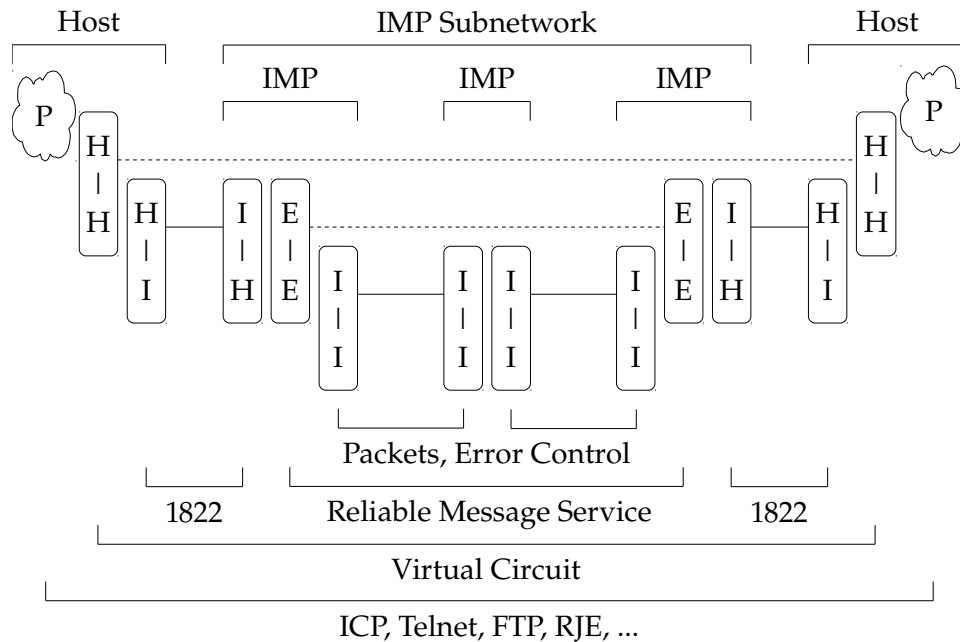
Host

IMP Subnetwork

Host

IMP

IMP

IMP

P

H
|
H

H
|
I

I
|
H

E
|
E

I
|
I

I
|
I

I
|
I

I
|
I

E
|
E

I
|
H

H
|
I

H
|
H

P

Packets, Error Control

1822

Reliable Message Service

1822

Virtual Circuit

ICP, Telnet, FTP, RJE, ...